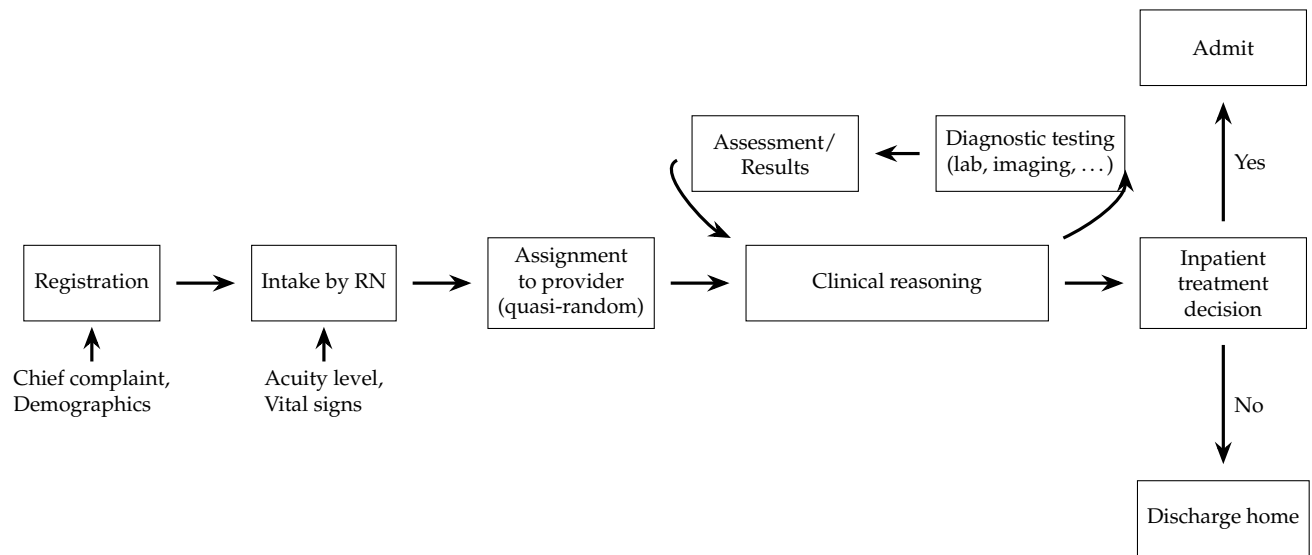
Admit

Assessment/ Results

Diagnostic testing (lab, imaging, . . . )

Yes

Registration

Intake by RN

Assignment to provider (quasi-random)

Clinical reasoning

Inpatient treatment decision

Chief complaint, Demographics

Acuity level, Vital signs

No

Discharge home